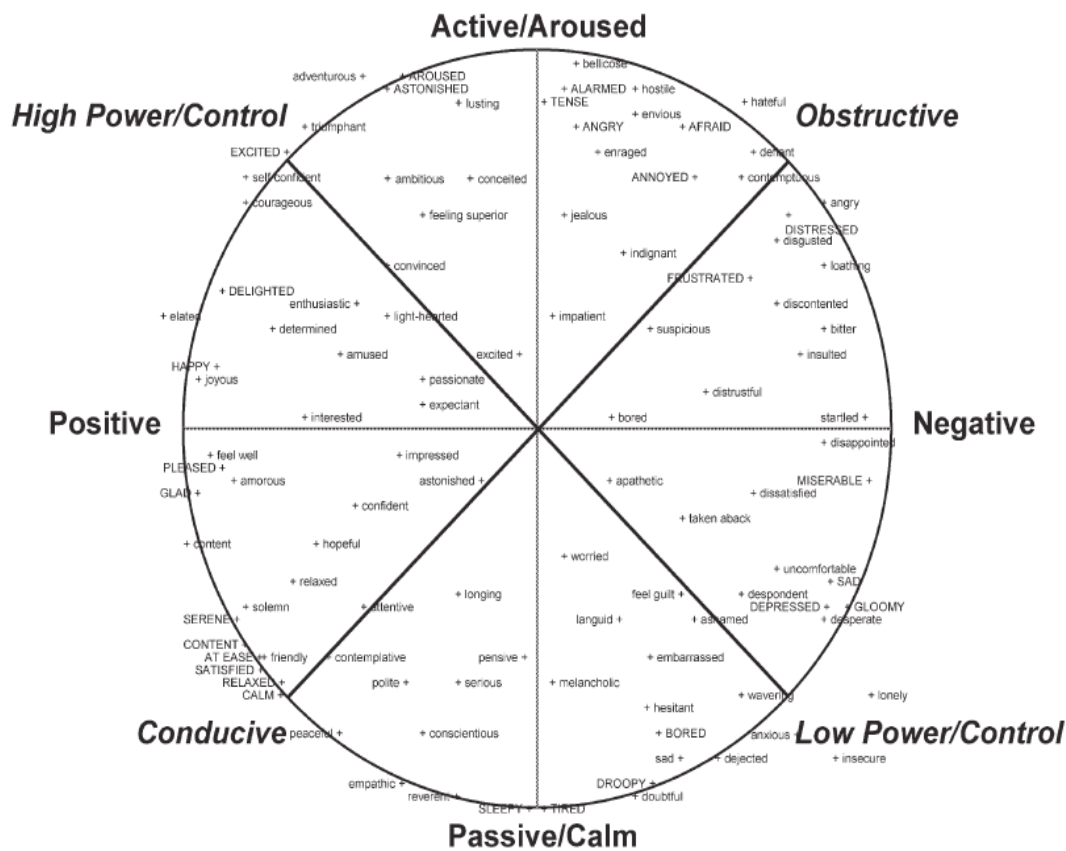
Active/Aroused

High Power/Control

Obstructive

adventurous + + AROUSED
+ ASTONISHED
+ lusting
+ triumphant
EXCITED +
+ self confident
+ courageous
+ ambitious
+ conceited
+ feeling superior
+ convinced
+ DELIGHTED
enthusiastic +
+ elated
+ determined
+ light-hearted
+ amused
excited +
HAPPY +
+ joyous
+ passionate
+ expectant
+ interested

+ bellicose
+ ALARMED + hostile
+ TENSE
+ envious
+ hateful
+ ANGRY
+ AFRAID
+ enraged
+ defiant
ANNOYED +
+ contemptuous
+ angry
+ jealous
+ DISTRESSED
+ disgusted
+ indignant
+ loathing
FRUSTRATED +
+ discontented
+ impatient
+ suspicious
+ bitter
+ insulted
+ distrustful
+ bored
startled +

Positive

Negative

+ feel well
PLEASED +
+ amorous
GLAD +
+ impressed
astonished +
+ confident
+ content
+ hopeful
+ relaxed
SERENE +
+ solemn
+ attentive
+ longing
CONTENT +
AT EASE +
+ friendly
SATISFIED +
RELAXED +
CALM +
+ contemplative
pensive +
polite +
+ serious
peaceful +
+ conscientious
empathic +
reverent +
SLEEPY +

+ disappointed
MISERABLE +
+ apathetic
+ dissatisfied
+ taken aback
+ worried
+ uncomfortable
+ SAD
feel guilt +
+ despondent
DEPRESSED +
+ GLOOMY
languid +
+ ashamed
+ desperate
+ embarrassed
+ melancholic
+ wavering
+ lonely
+ hesitant
+ BORED
anxious +
sad +
+ dejected
+ insecure
DROOPY +
+ doubtful
+ TIRED

Conducive

Low Power/Control

Passive/Calm